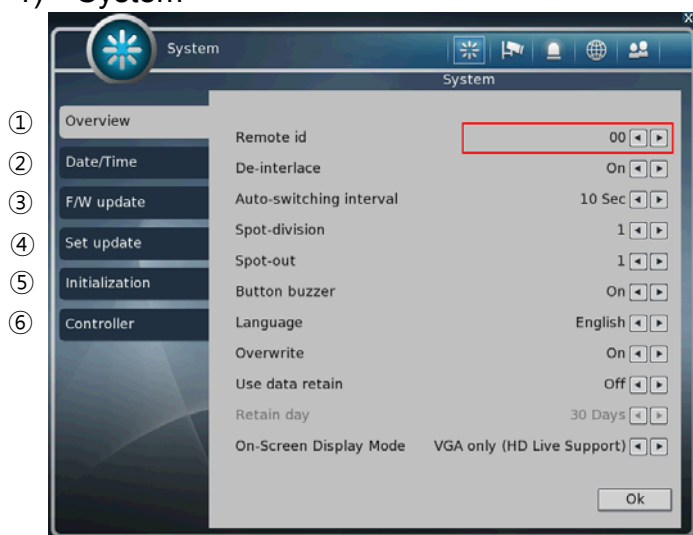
1) System

System

System

① Overview
② Date/Time
③ F/W update
④ Set update
⑤ Initialization
⑥ Controller

Remote id 00
De-interlace On
Auto-switching interval 10 Sec
Spot-division 1
Spot-out 1
Button buzzer On
Language English
Overwrite On
Use data retain Off
Retain day 30 Days
On-Screen Display Mode VGA only (HD Live Support)

Ok